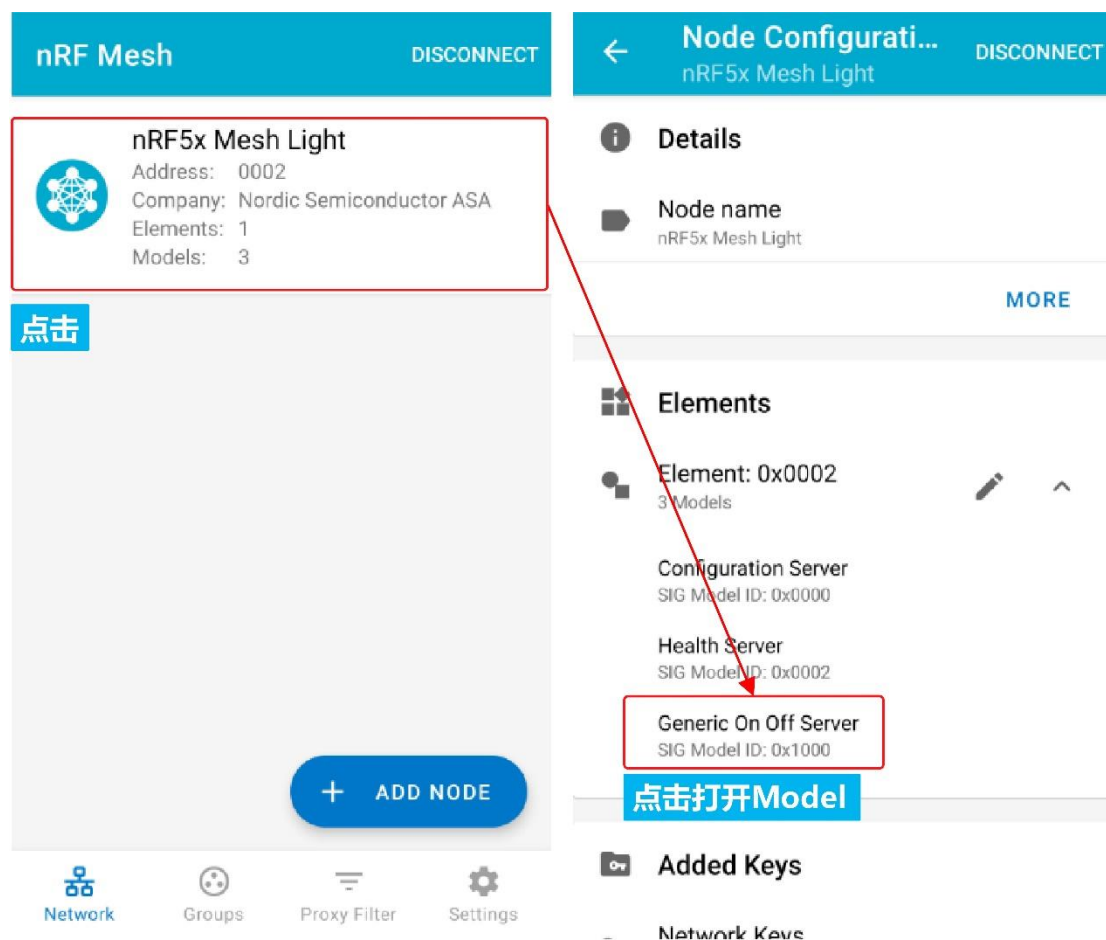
nRF Mesh DISCONNECT

nRF5x Mesh Light
Address: 0002
Company: Nordic Semiconductor ASA
Elements: 1
Models: 3

点击

+ ADD NODE

Network Groups Proxy Filter Settings

Node Configurati... DISCONNECT
nRF5x Mesh Light

Details

Node name
nRF5x Mesh Light

MORE

Elements

Element: 0x0002
3 Models

Configuration Server
SIG Model ID: 0x0000

Health Server
SIG Model ID: 0x0002

Generic On Off Server
SIG Model ID: 0x1000

点击打开Model

Added Keys

Network Keys